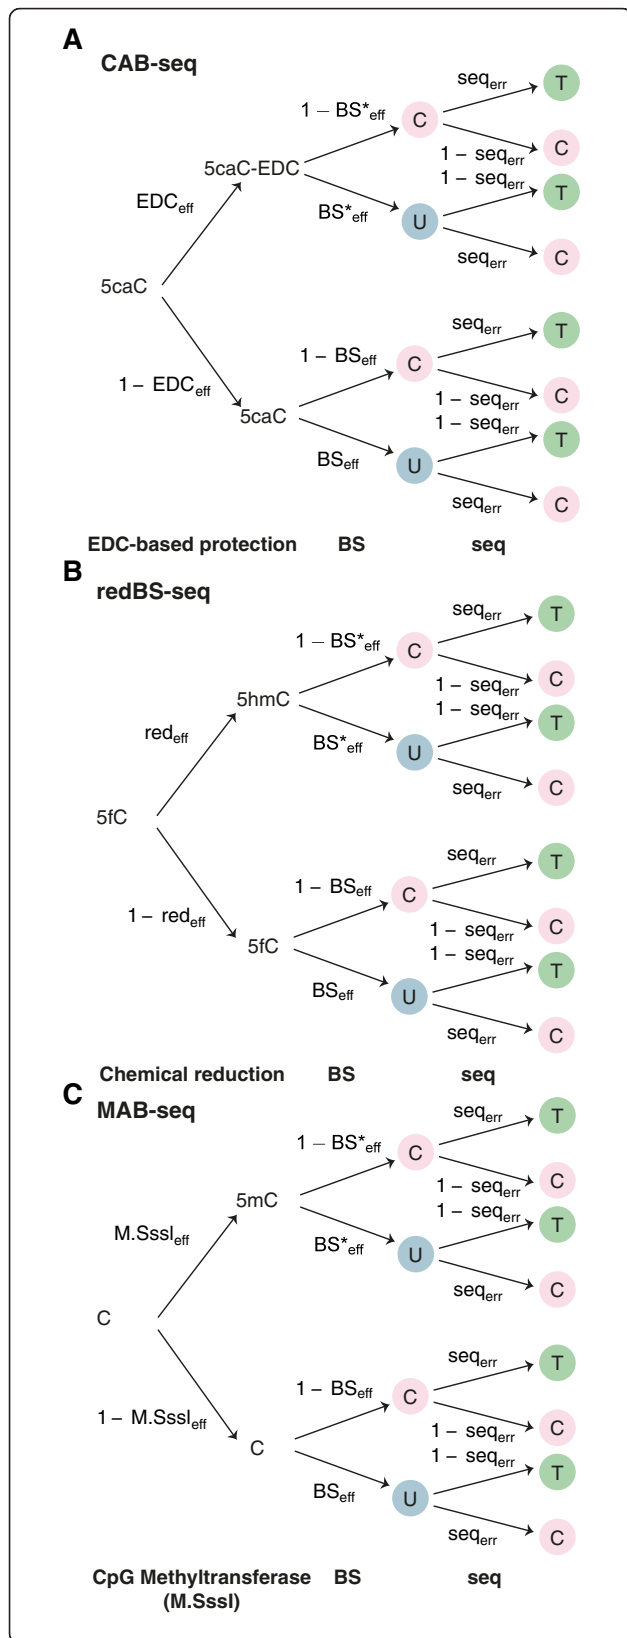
A
CAB-seq

5caC
$EDC_{eff}$
5caC-EDC
$1 - BS^*_{eff}$
C
$seq_{err}$
T
$1 - seq_{err}$
C
$BS^*_{eff}$
U
$1 - seq_{err}$
T
$seq_{err}$
C
$1 - EDC_{eff}$
5caC
$1 - BS_{eff}$
C
$seq_{err}$
T
$1 - seq_{err}$
C
$BS_{eff}$
U
$1 - seq_{err}$
T
$seq_{err}$
C

EDC-based protection BS seq

B
redBS-seq

5fC
$red_{eff}$
5hmC
$1 - BS^*_{eff}$
C
$seq_{err}$
T
$1 - seq_{err}$
C
$BS^*_{eff}$
U
$1 - seq_{err}$
T
$seq_{err}$
C
$1 - red_{eff}$
5fC
$1 - BS_{eff}$
C
$seq_{err}$
T
$1 - seq_{err}$
C
$BS_{eff}$
U
$1 - seq_{err}$
T
$seq_{err}$
C

Chemical reduction BS seq

C
MAB-seq

C
$M.SssI_{eff}$
5mC
$1 - BS^*_{eff}$
C
$seq_{err}$
T
$1 - seq_{err}$
C
$BS^*_{eff}$
U
$1 - seq_{err}$
T
$seq_{err}$
C
$1 - M.SssI_{eff}$
C
$1 - BS_{eff}$
C
$seq_{err}$
T
$1 - seq_{err}$
C
$BS_{eff}$
U
$1 - seq_{err}$
T
$seq_{err}$
C

CpG Methyltransferase (M.SssI) BS seq